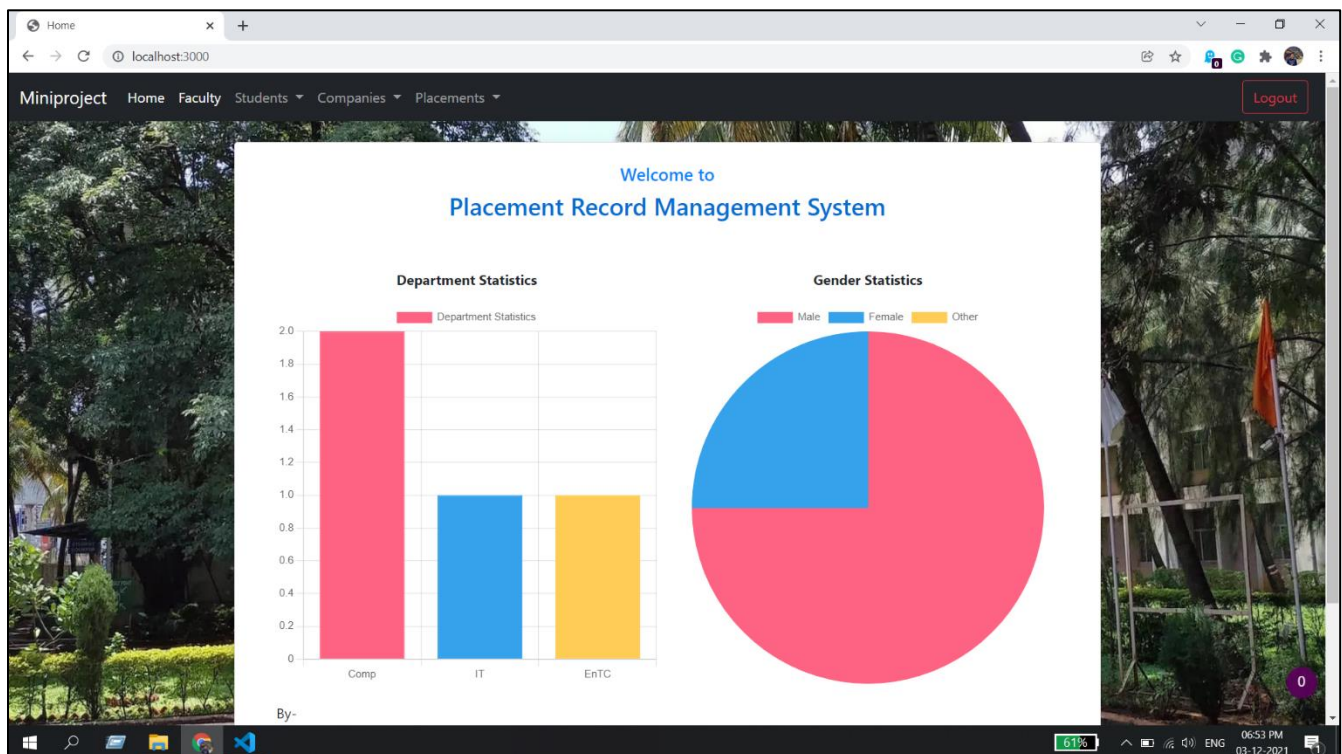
Home

localhost:3000

Miniproject Home Faculty Students Companies Placements

Logout

Welcome to

Placement Record Management System

Department Statistics

Department Statistics

2.0
1.8
1.6
1.4
1.2
1.0
0.8
0.6
0.4
0.2
0

Comp IT EnTC

Gender Statistics

Male Female Other

By-

0

61%

ENG 06:53 PM 03-12-2021